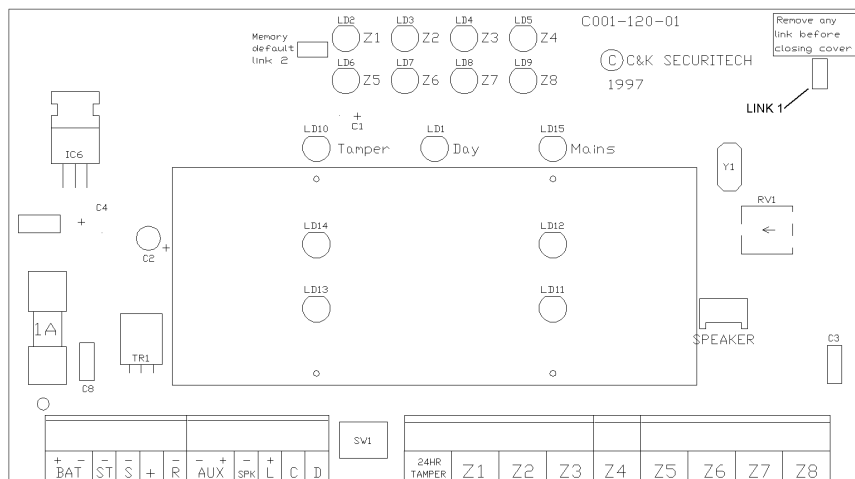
Memory default link 2

LD2 Z1 LD3 Z2 LD4 Z3 LD5 Z4

LD6 Z5 LD7 Z6 LD8 Z7 LD9 Z8

C001-120-01

ⒸC&K SECURITECH 1997

Remove any link before closing cover

LINK 1

IC6

+ C1

LD10 Tamper LD1 Day LD15 Mains

Y1

RV1

C4

+

C2 +

LD14

LD12

LD13

LD11

1A

TR1

C8

SPEAKER

C3

SW1

+ − BAT − ST − S + − R − + AUX − SPK + L C D

24HR TAMPER Z1 Z2 Z3 Z4 Z5 Z6 Z7 Z8